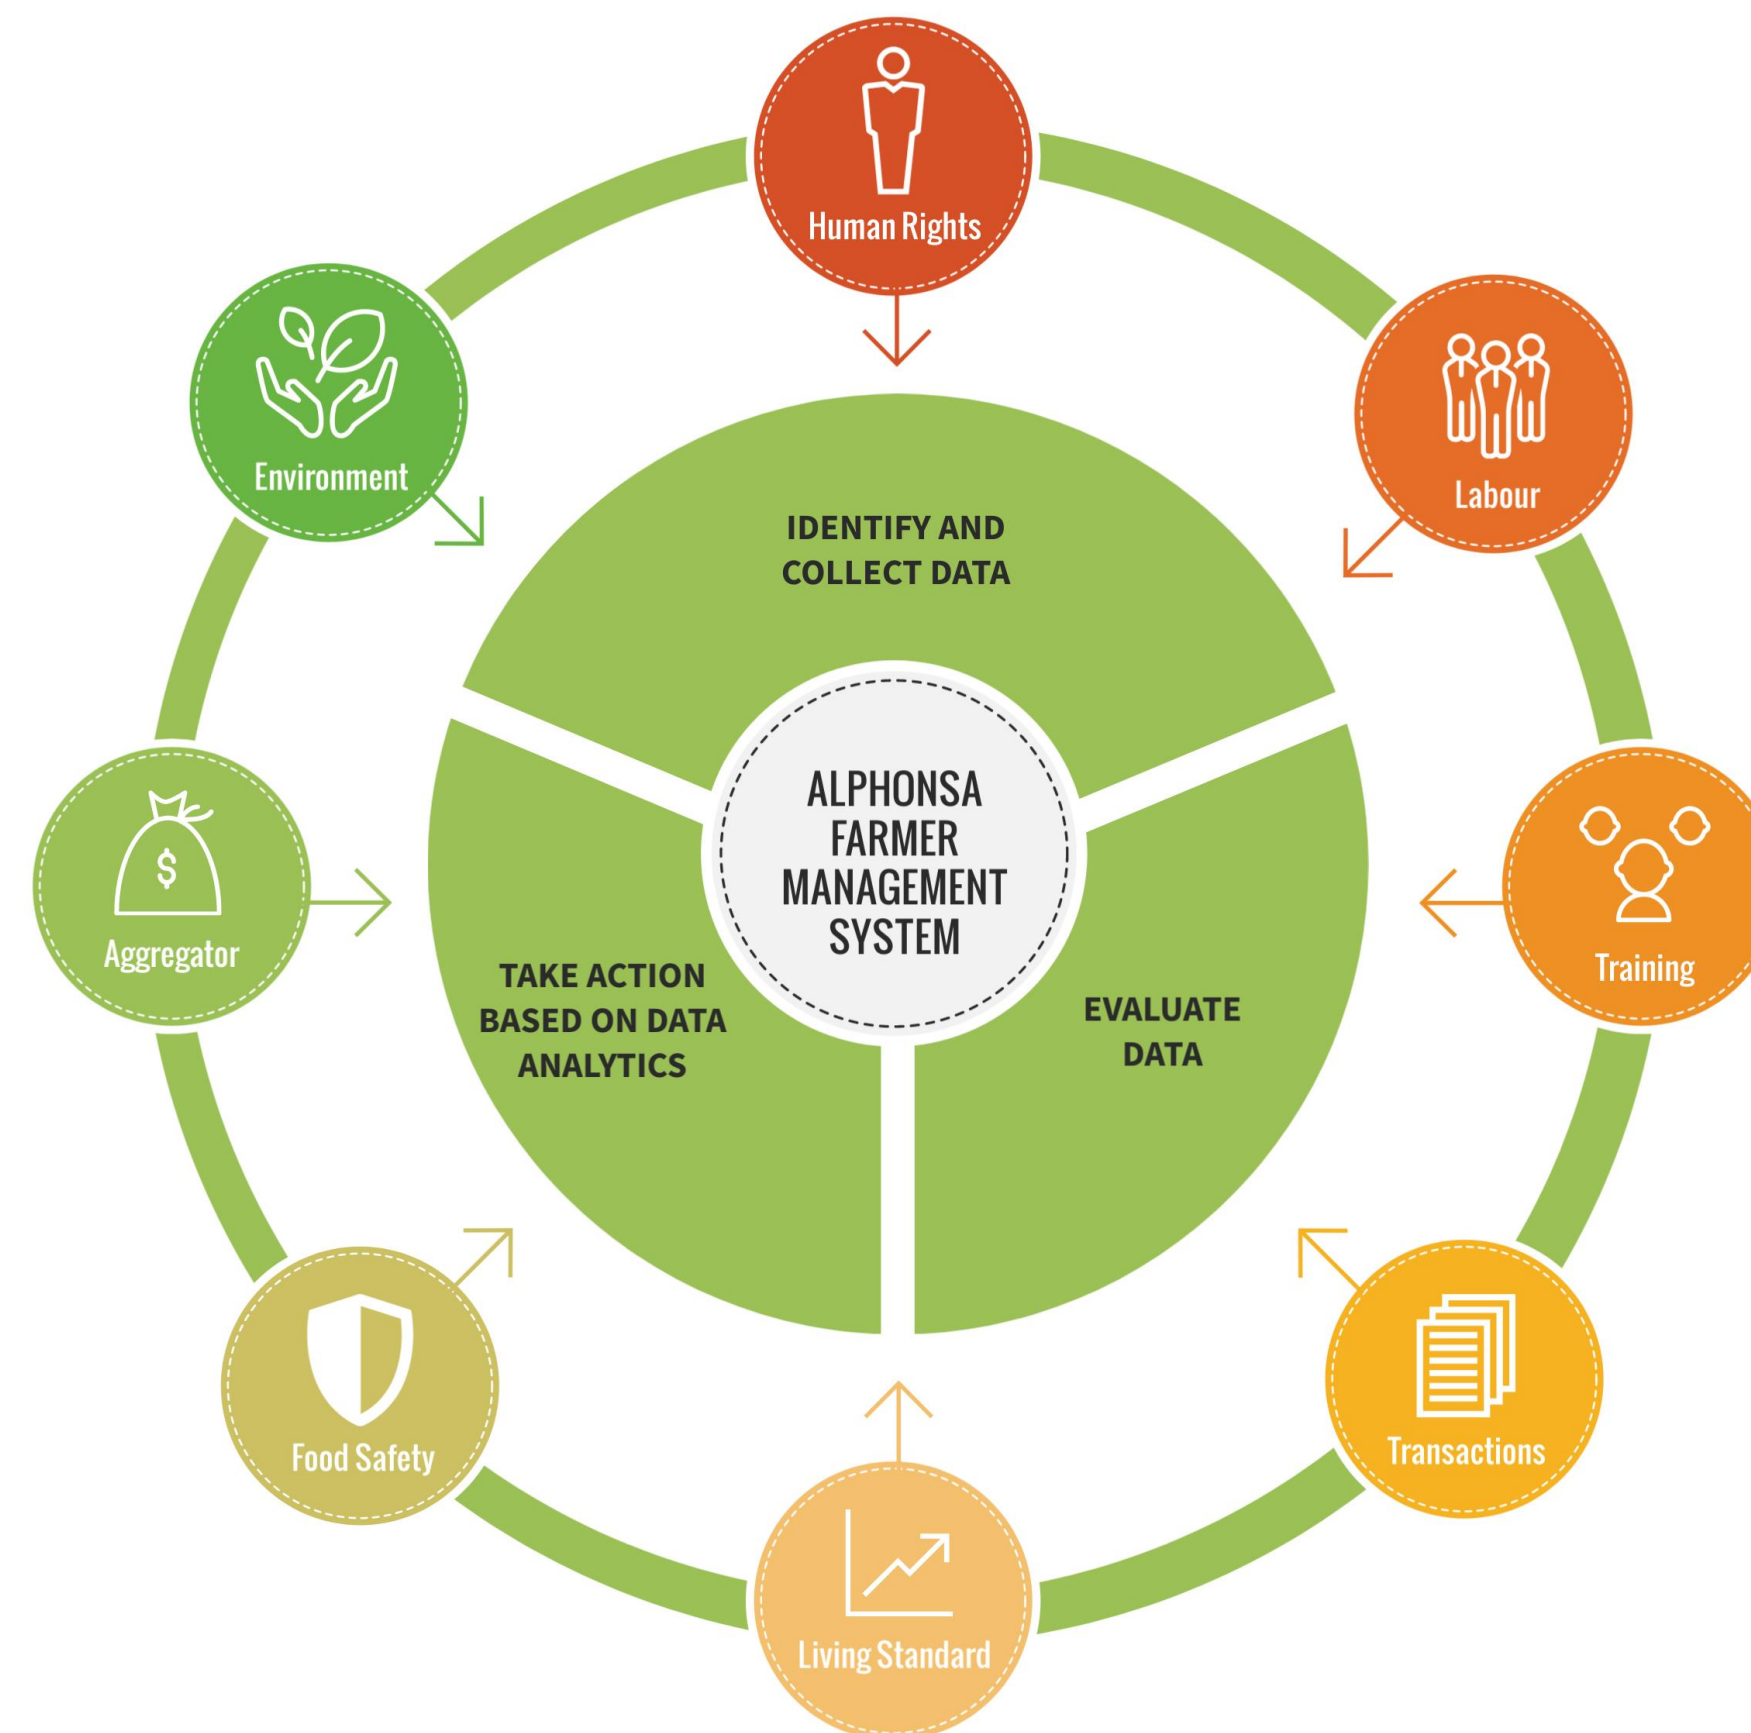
Human Rights

Environment

Labour

IDENTIFY AND COLLECT DATA

ALPHONSA FARMER MANAGEMENT SYSTEM

Aggregator

Training

TAKE ACTION BASED ON DATA ANALYTICS

EVALUATE DATA

Food Safety

Transactions

Living Standard